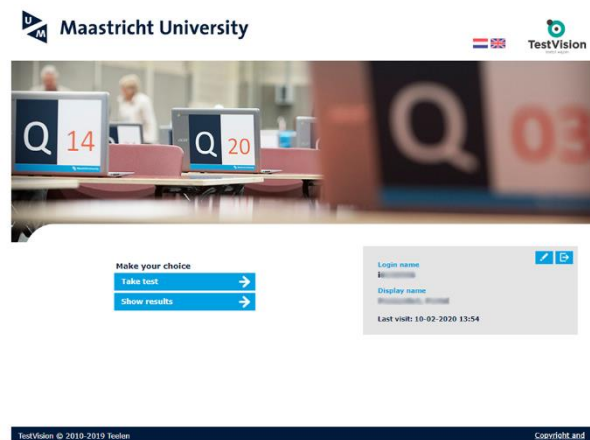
UM Maastricht University

TestVision

Q 14

Q 20

Q 03

Make your choice

Take test

Show results

Login name

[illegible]

Display name

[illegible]

Last visit: 10-02-2020 13:54

TestVision © 2010-2019 Teelen

Copyright and